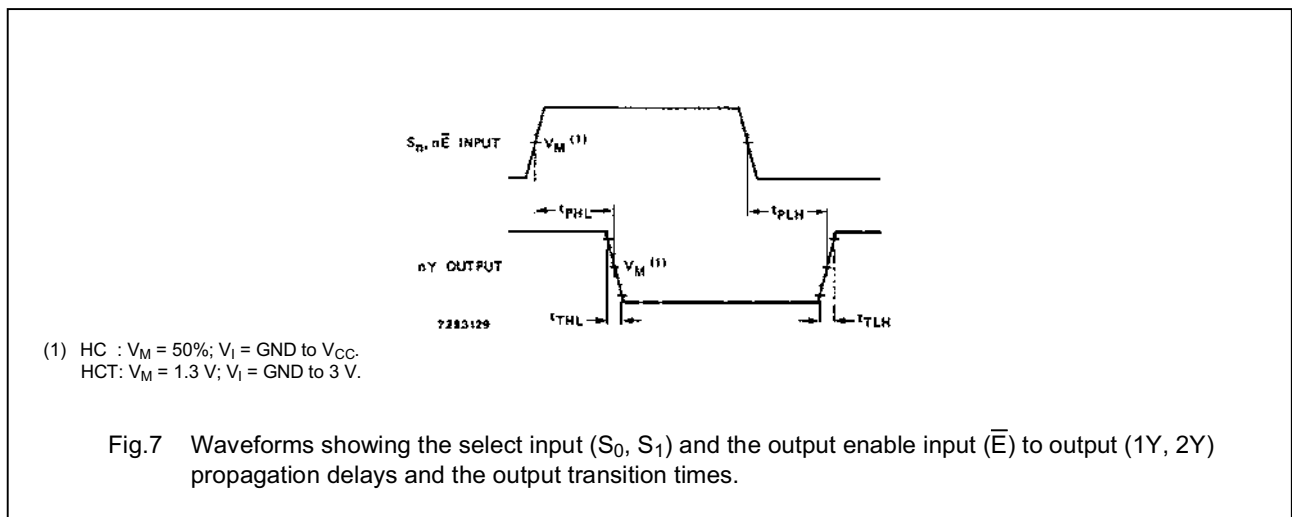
$S_n$, $n\overline{E}$ INPUT

$V_M$ $^{(1)}$

$t_{PHL}$

$t_{PLH}$

nY OUTPUT

$V_M$ $^{(1)}$

7283129

$t_{THL}$

$t_{TLH}$

(1) HC : $V_M$ = 50%; $V_I$ = GND to $V_{CC}$.
HCT: $V_M$ = 1.3 V; $V_I$ = GND to 3 V.

Fig.7 Waveforms showing the select input ($S_0$, $S_1$) and the output enable input ($\overline{E}$) to output (1Y, 2Y) propagation delays and the output transition times.